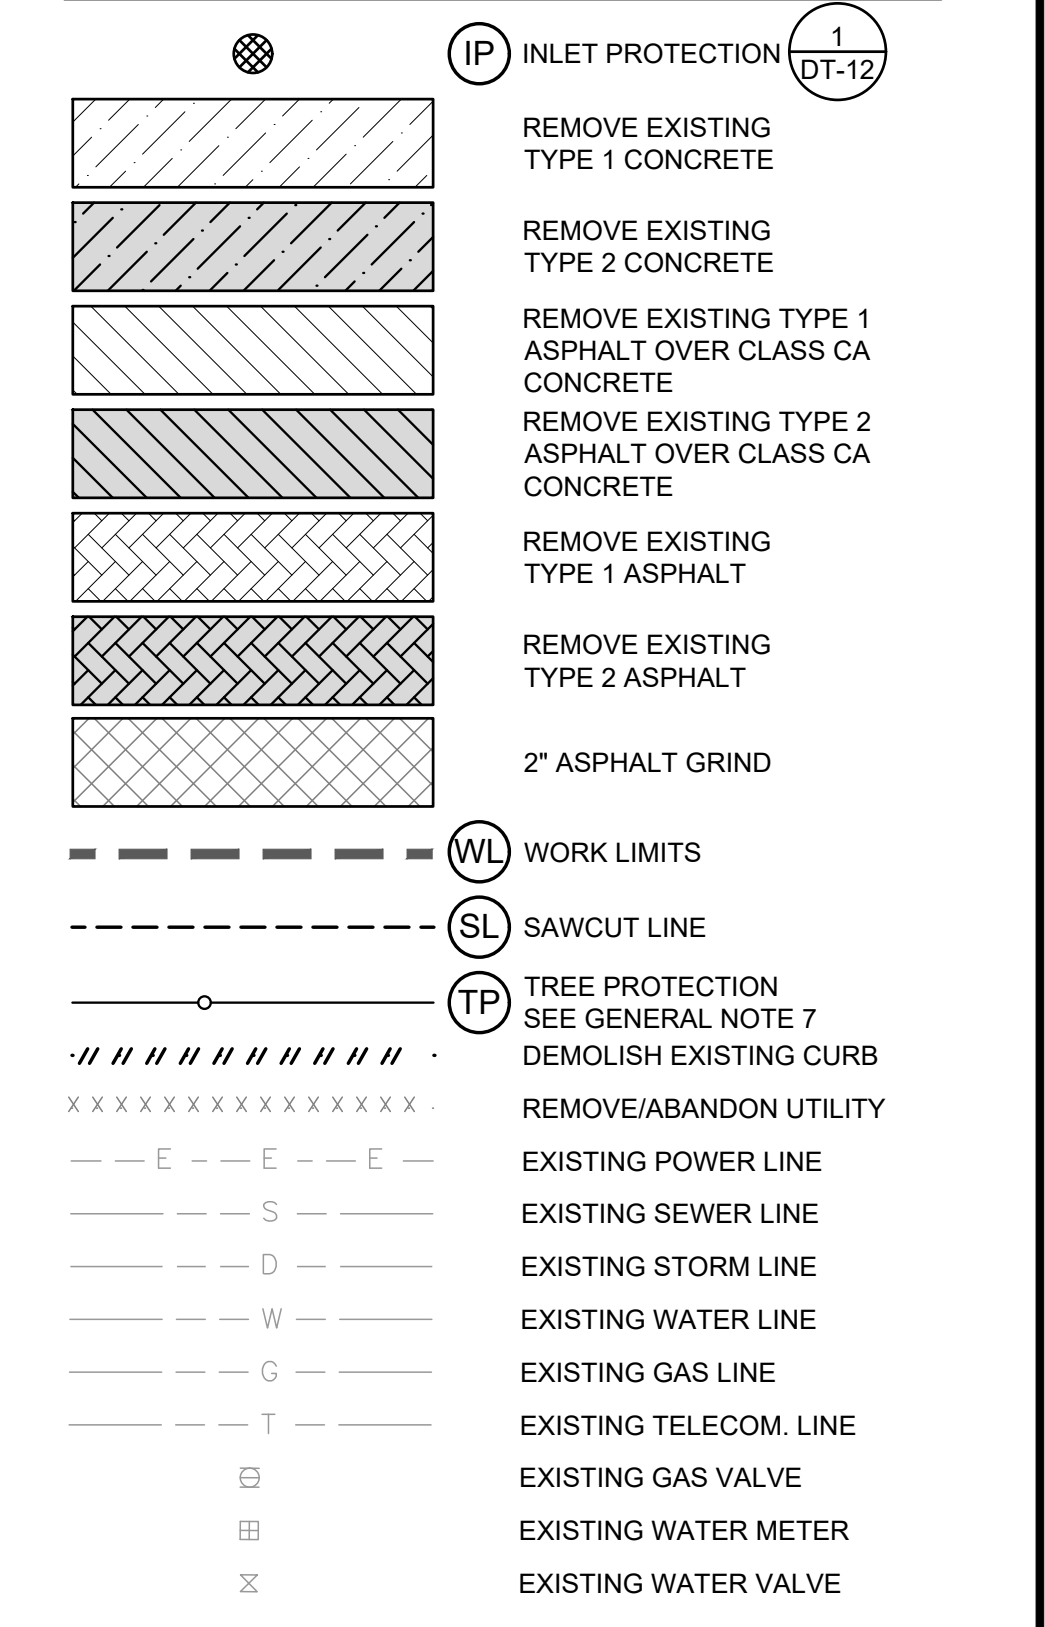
IP INLET PROTECTION $\frac{1}{DT-12}$

REMOVE EXISTING TYPE 1 CONCRETE

REMOVE EXISTING TYPE 2 CONCRETE

REMOVE EXISTING TYPE 1 ASPHALT OVER CLASS CA CONCRETE

REMOVE EXISTING TYPE 2 ASPHALT OVER CLASS CA CONCRETE

REMOVE EXISTING TYPE 1 ASPHALT

REMOVE EXISTING TYPE 2 ASPHALT

2" ASPHALT GRIND

WL WORK LIMITS

SL SAWCUT LINE

TP TREE PROTECTION SEE GENERAL NOTE 7

DEMOLISH EXISTING CURB

X X X X X X X X X X X X X X REMOVE/ABANDON UTILITY

E E E EXISTING POWER LINE

S EXISTING SEWER LINE

D EXISTING STORM LINE

W EXISTING WATER LINE

G EXISTING GAS LINE

T EXISTING TELECOM. LINE

EXISTING GAS VALVE

EXISTING WATER METER

EXISTING WATER VALVE